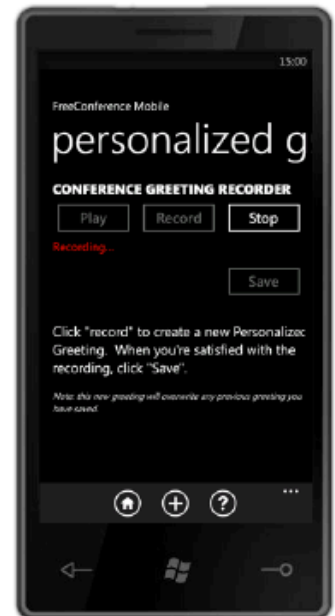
15:00

FreeConference Mobile

personalized g

CONFERENCE GREETING RECORDER

Play Record Stop

Recording...

Save

Click "record" to create a new Personalizec Greeting. When you're satisfied with the recording, click "Save".

Note: this new greeting will overwrite any previous greeting you have saved.

...